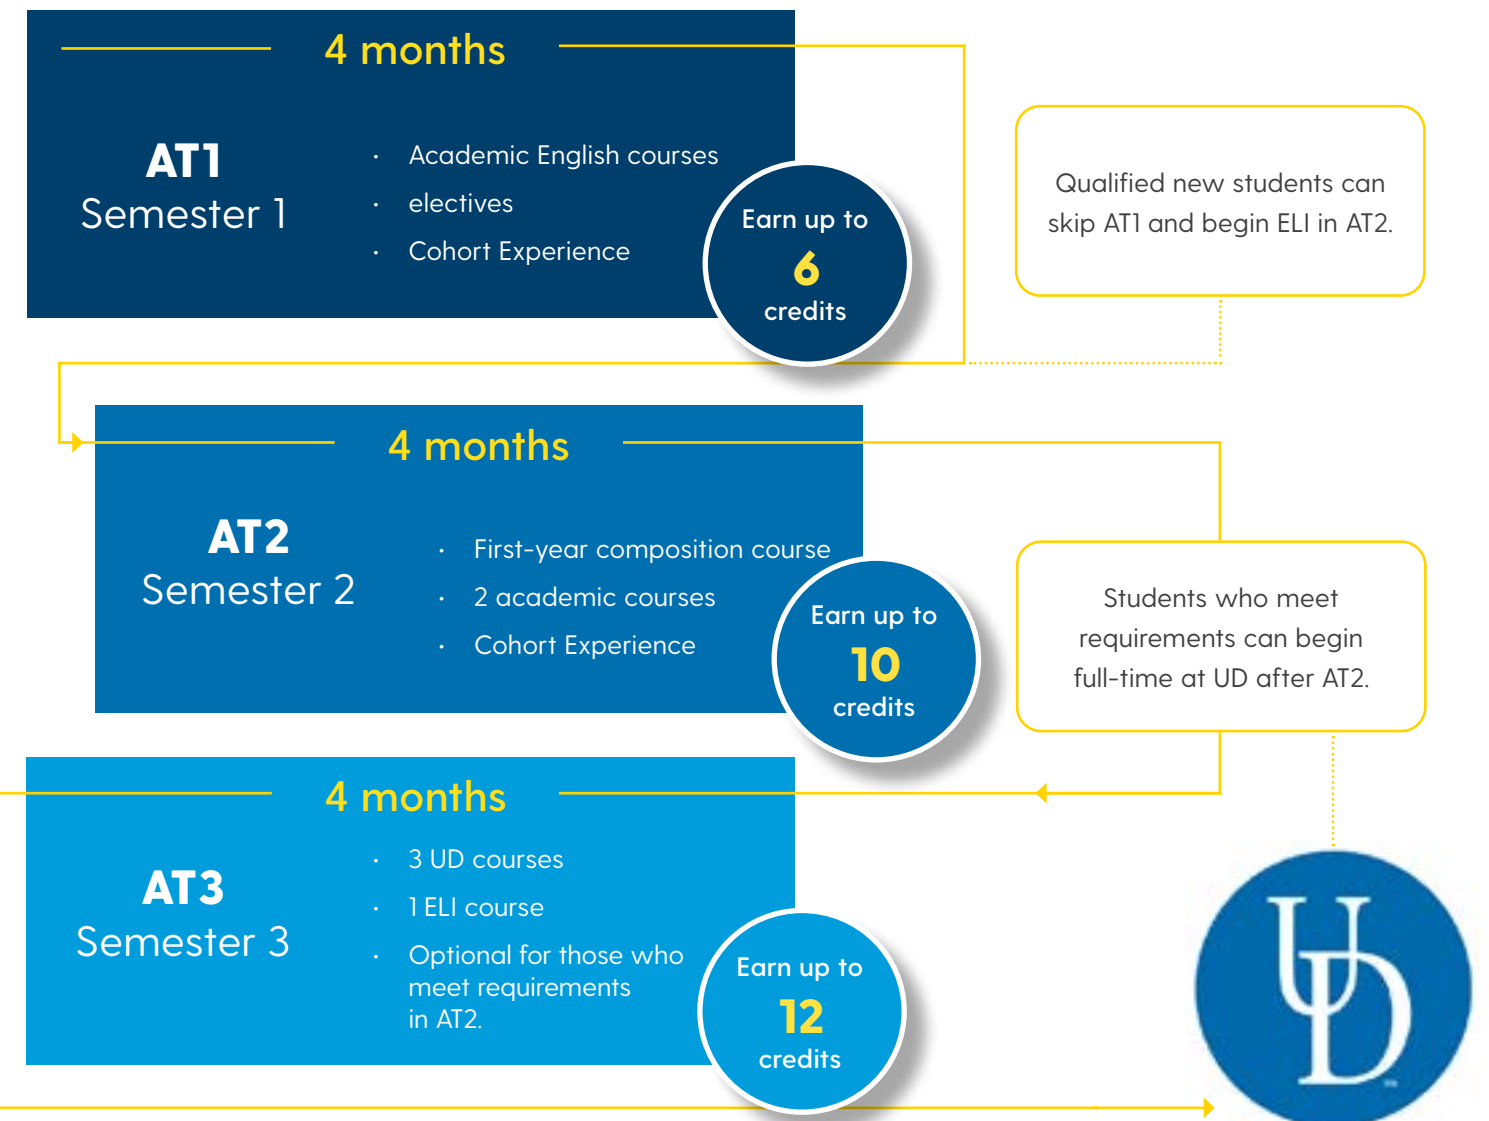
4 months

AT1
Semester 1

· Academic English courses
· electives
· Cohort Experience

Earn up to
6
credits

Qualified new students can skip AT1 and begin ELI in AT2.

4 months

AT2
Semester 2

· First-year composition course
· 2 academic courses
· Cohort Experience

Earn up to
10
credits

Students who meet requirements can begin full-time at UD after AT2.

4 months

AT3
Semester 3

· 3 UD courses
· 1 ELI course
· Optional for those who meet requirements in AT2.

Earn up to
12
credits

UD